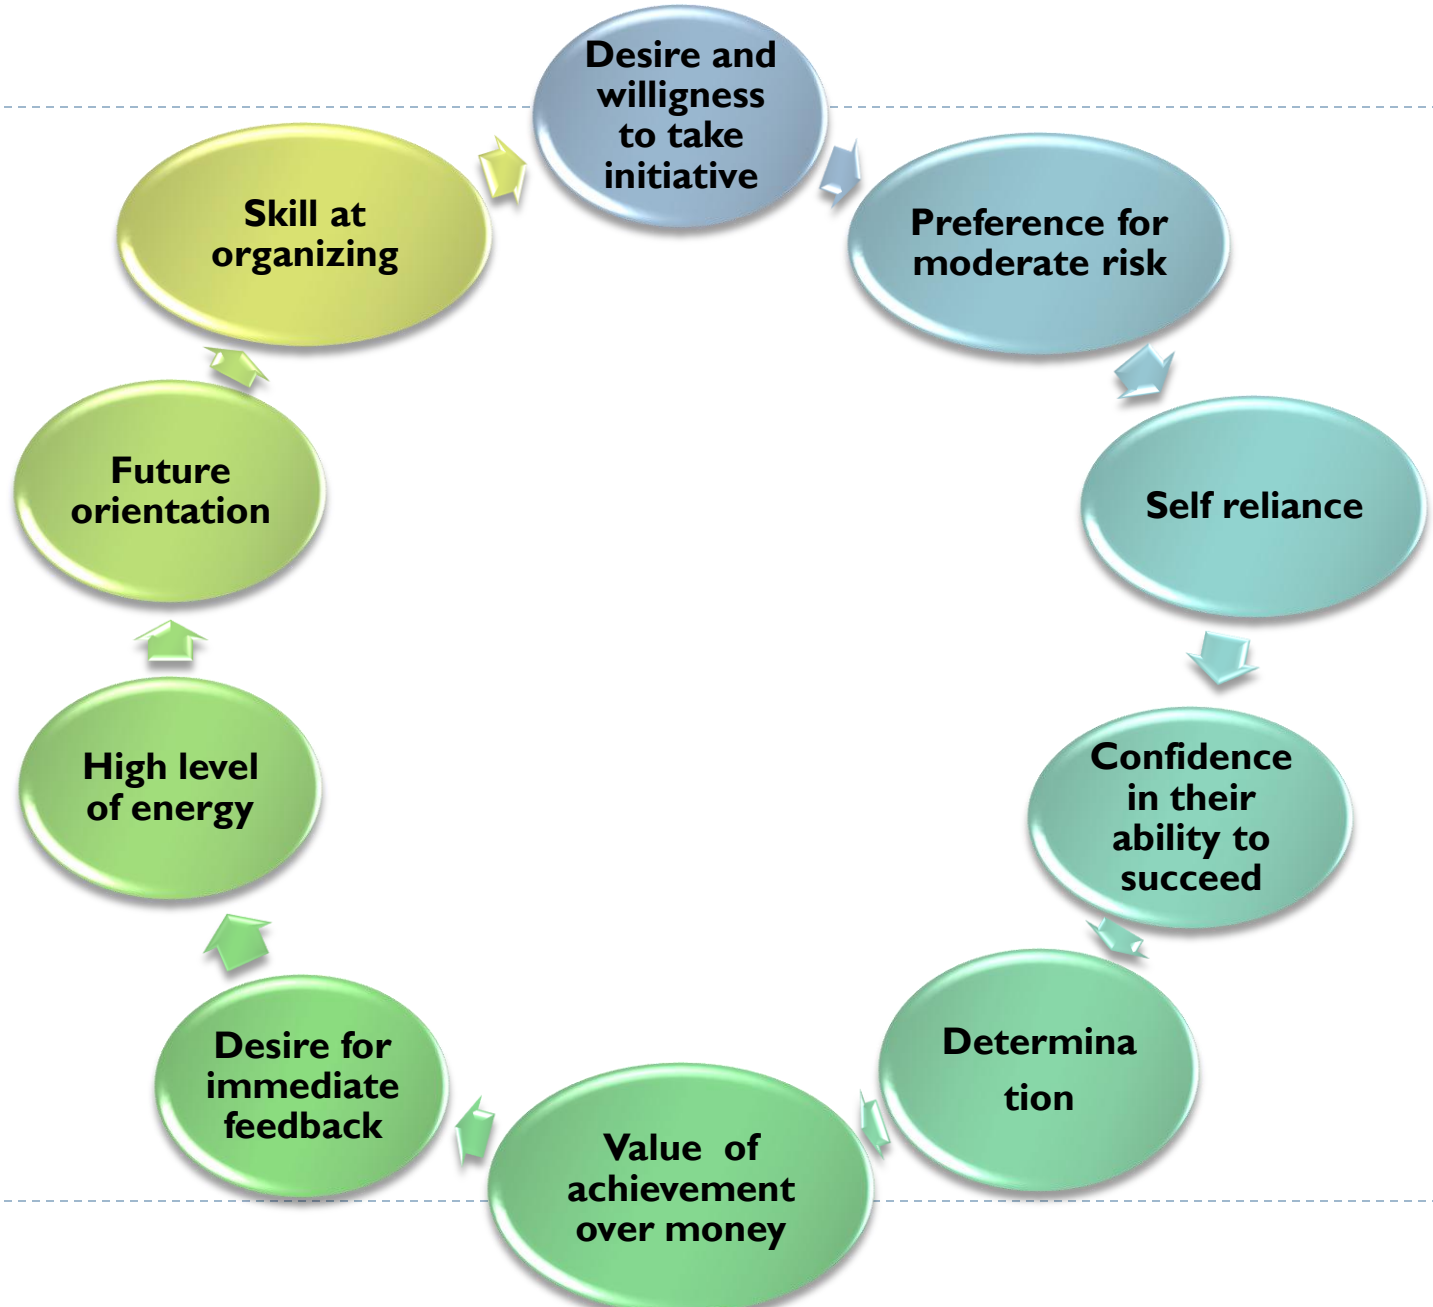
Desire and willigness to take initiative

Preference for moderate risk

Self reliance

Confidence in their ability to succeed

Determina
tion

Value of achievement over money

Desire for immediate feedback

High level of energy

Future orientation

Skill at organizing